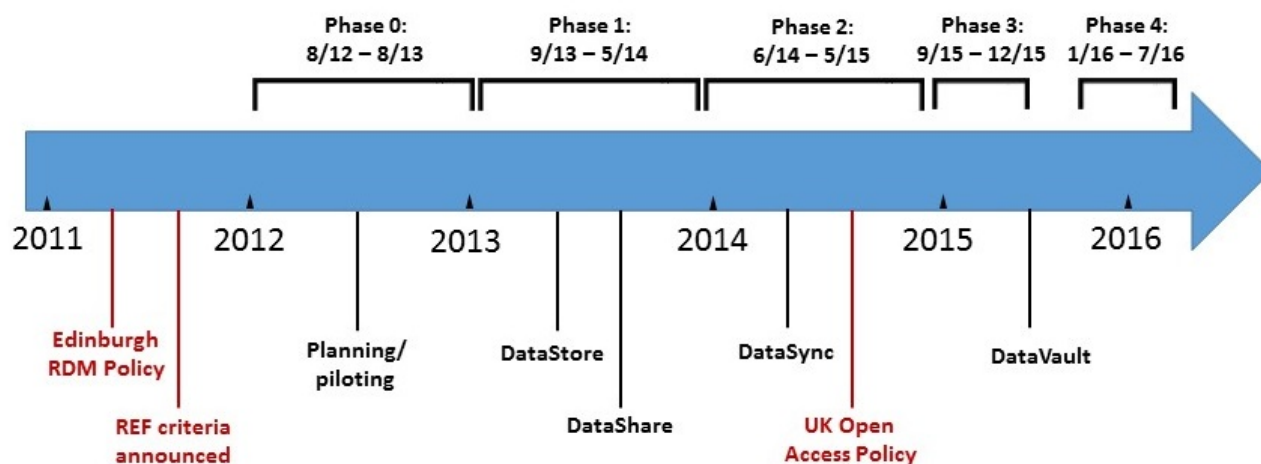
Phase 0: 8/12 – 8/13

Phase 1: 9/13 – 5/14

Phase 2: 6/14 – 5/15

Phase 3: 9/15 – 12/15

Phase 4: 1/16 – 7/16

2011

2012

2013

2014

2015

2016

Edinburgh RDM Policy

REF criteria announced

Planning/ piloting

DataStore

DataShare

DataSync

UK Open Access Policy

DataVault